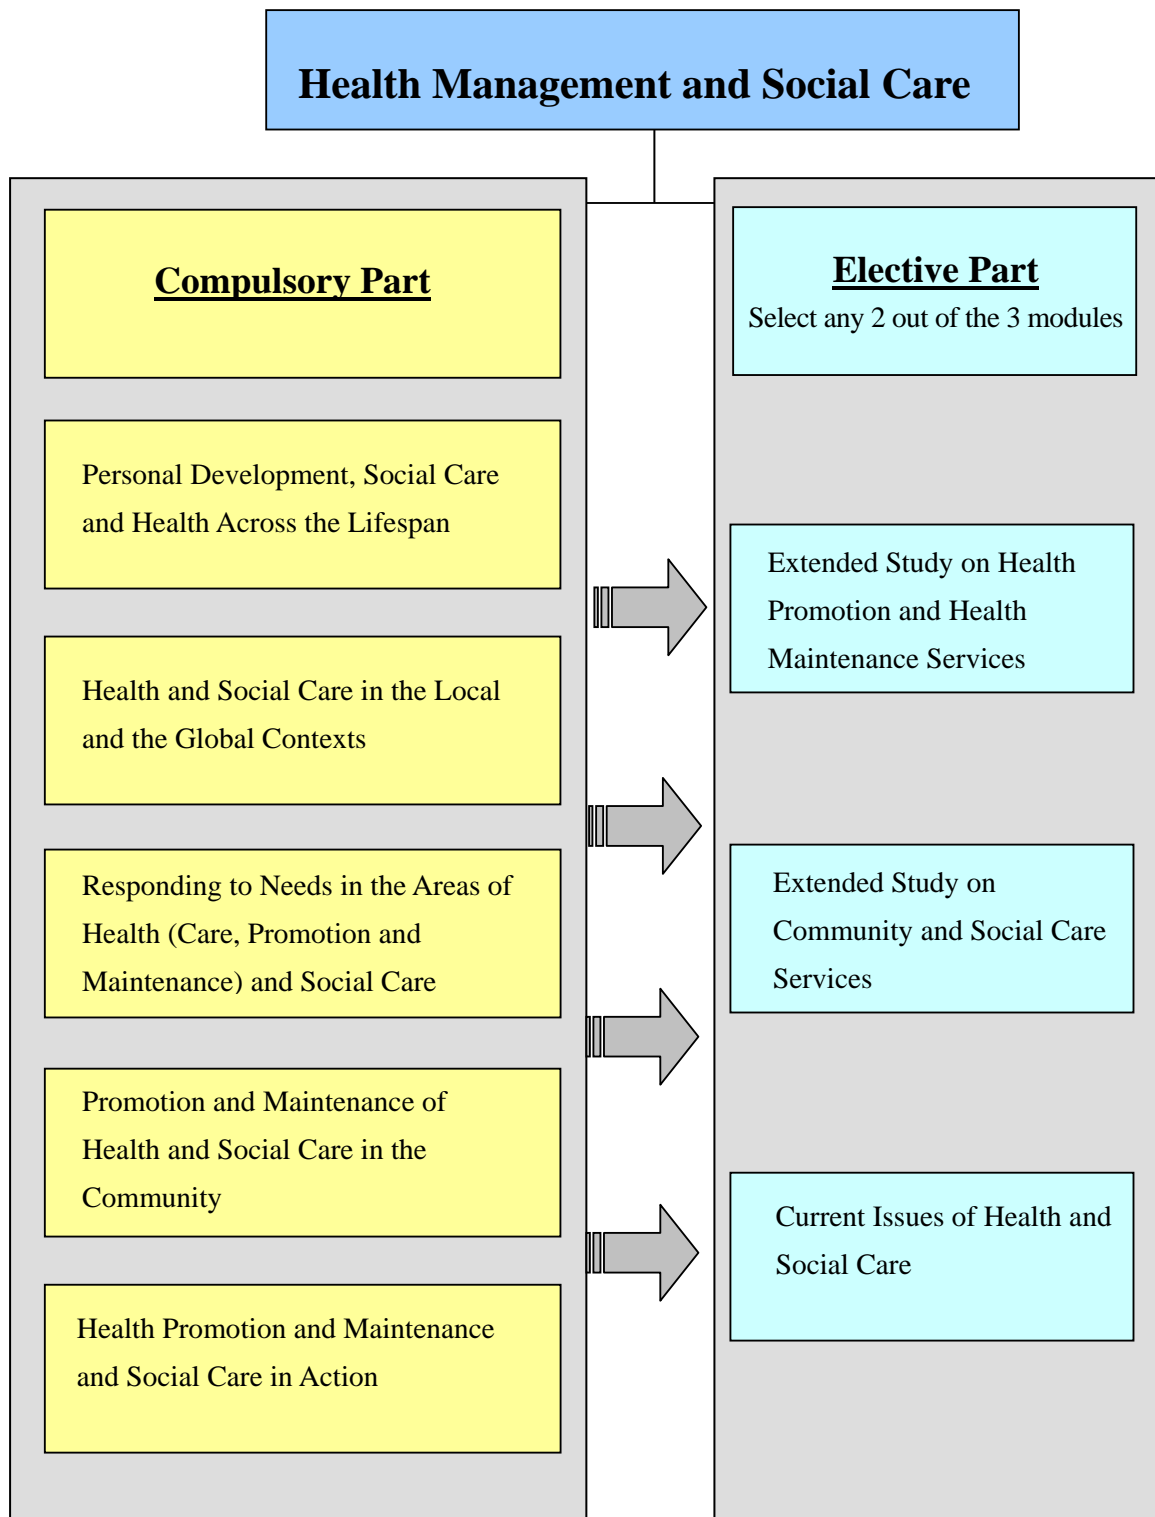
Health Management and Social Care

Compulsory Part

Personal Development, Social Care and Health Across the Lifespan

Health and Social Care in the Local and the Global Contexts

Responding to Needs in the Areas of Health (Care, Promotion and Maintenance) and Social Care

Promotion and Maintenance of Health and Social Care in the Community

Health Promotion and Maintenance and Social Care in Action

Elective Part

Select any 2 out of the 3 modules

Extended Study on Health Promotion and Health Maintenance Services

Extended Study on Community and Social Care Services

Current Issues of Health and Social Care